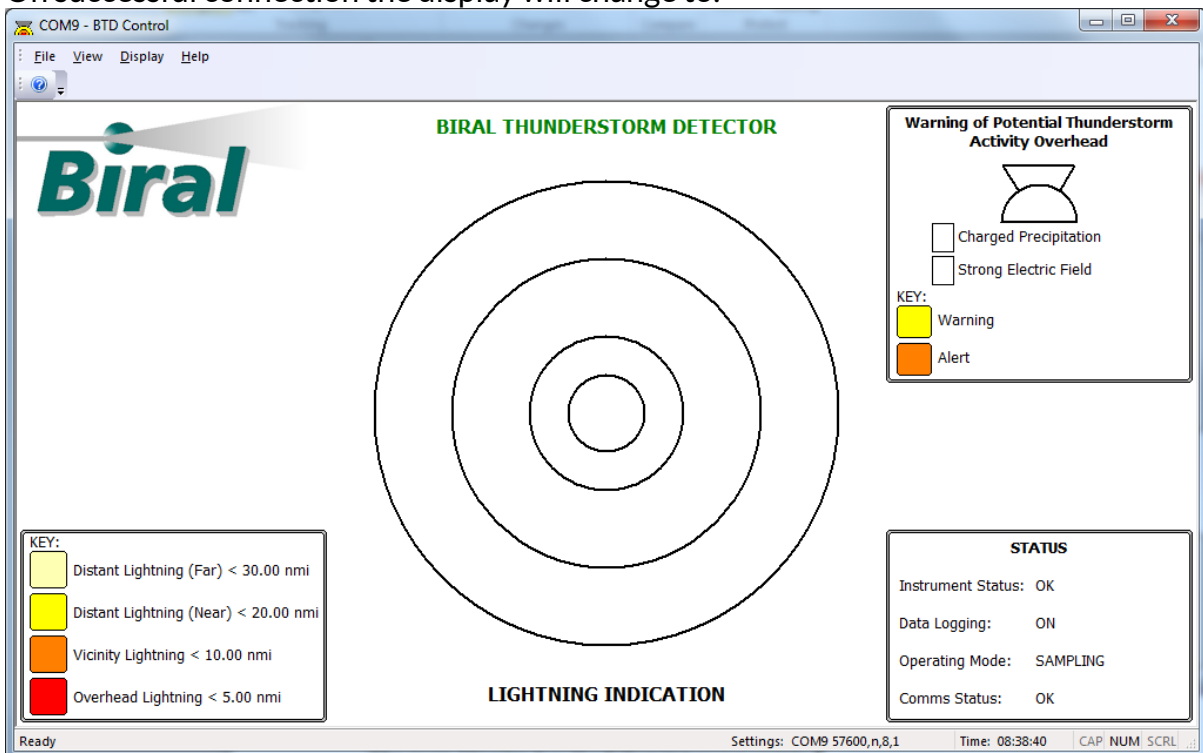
On successful connection the display will change to:

COM9 - BTD Control

File View Display Help

Biral

BIRAL THUNDERSTORM DETECTOR

Warning of Potential Thunderstorm Activity Overhead

Charged Precipitation

Strong Electric Field

KEY:

Warning

Alert

KEY:

Distant Lightning (Far) < 30.00 nmi

Distant Lightning (Near) < 20.00 nmi

Vicinity Lightning < 10.00 nmi

Overhead Lightning < 5.00 nmi

LIGHTNING INDICATION

STATUS

Instrument Status: OK

Data Logging: ON

Operating Mode: SAMPLING

Comms Status: OK

Ready

Settings: COM9 57600,n,8,1

Time: 08:38:40

CAP NUM SCRL